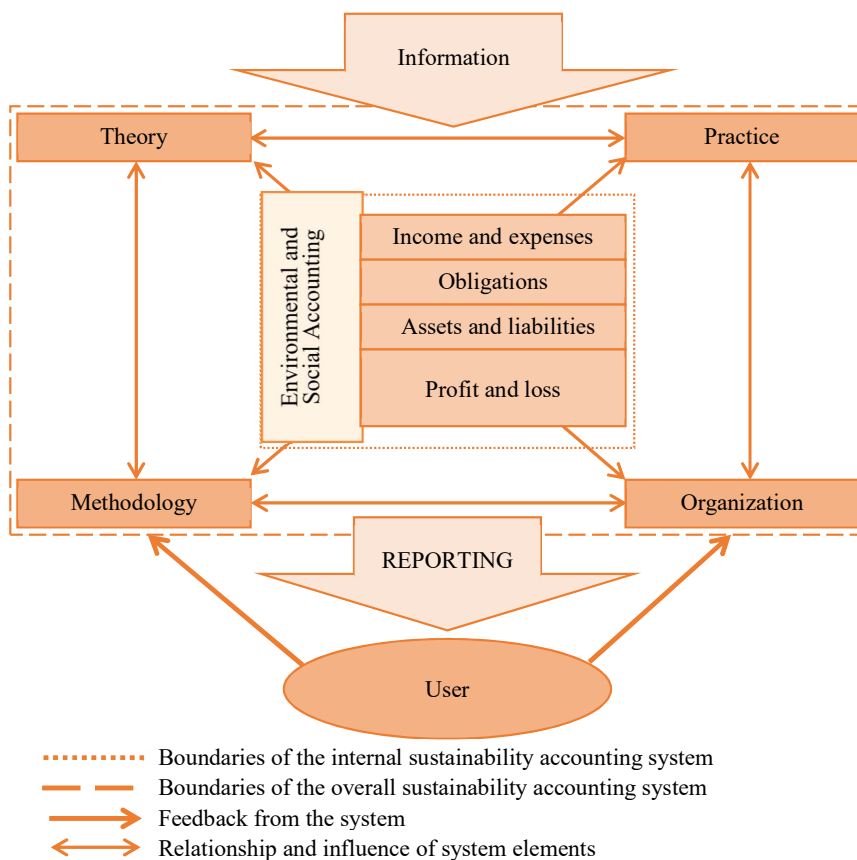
Information

Theory

Practice

Environmental and Social Accounting

Income and expenses

Obligations

Assets and liabilities

Profit and loss

Methodology

Organization

REPORTING

User

Boundaries of the internal sustainability accounting system

Boundaries of the overall sustainability accounting system

Feedback from the system

Relationship and influence of system elements